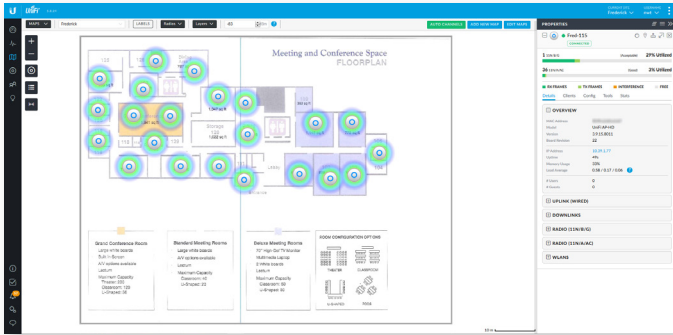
MAPS Frederick LABELS Radios Layers 40 Ceil

AUTO CHANNELS ADD NEW MAP EDIT MAPS

Meeting and Conference Space
FLOORPLAN

Storage

Grand Conference Rooms
Large white boards
Built in Screen
A/V options available
Lectern
Maximum Capacity
Theater: 200
Classroom: 100
U-Shaped: 65

Standard Meeting Rooms
Large white boards
A/V options available
Lectern
Maximum Capacity
Classroom: 40
U-Shaped: 25

Deluxe Meeting Rooms
70" High Def TV Monitor
Multimedia Laptop
2 White boards
Lectern
Maximum Capacity
Classroom: 60
U-Shaped: 40

ROOM CONFIGURATION OPTIONS
THEATER CLASSROOM
U-SHAPED ROUND

PROPERTIES

Fred-115

CONNECTED

29% Utilized

3% Utilized

RX FRAMES TX FRAMES INTERFERENCE FREE

Details Clients Config Tools Stats

OVERVIEW

Model UniFi AP-HD
Version 3.9.15.8011
Board Revision 22

IP Address
Uptime 4%
Memory Usage 33%
Load Average 0.38 / 0.17 / 0.06

UPLINK (WIRED)
DOWNLINKS
RADIO (11N/B/G)
RADIO (11N/A/AC)
WLANS